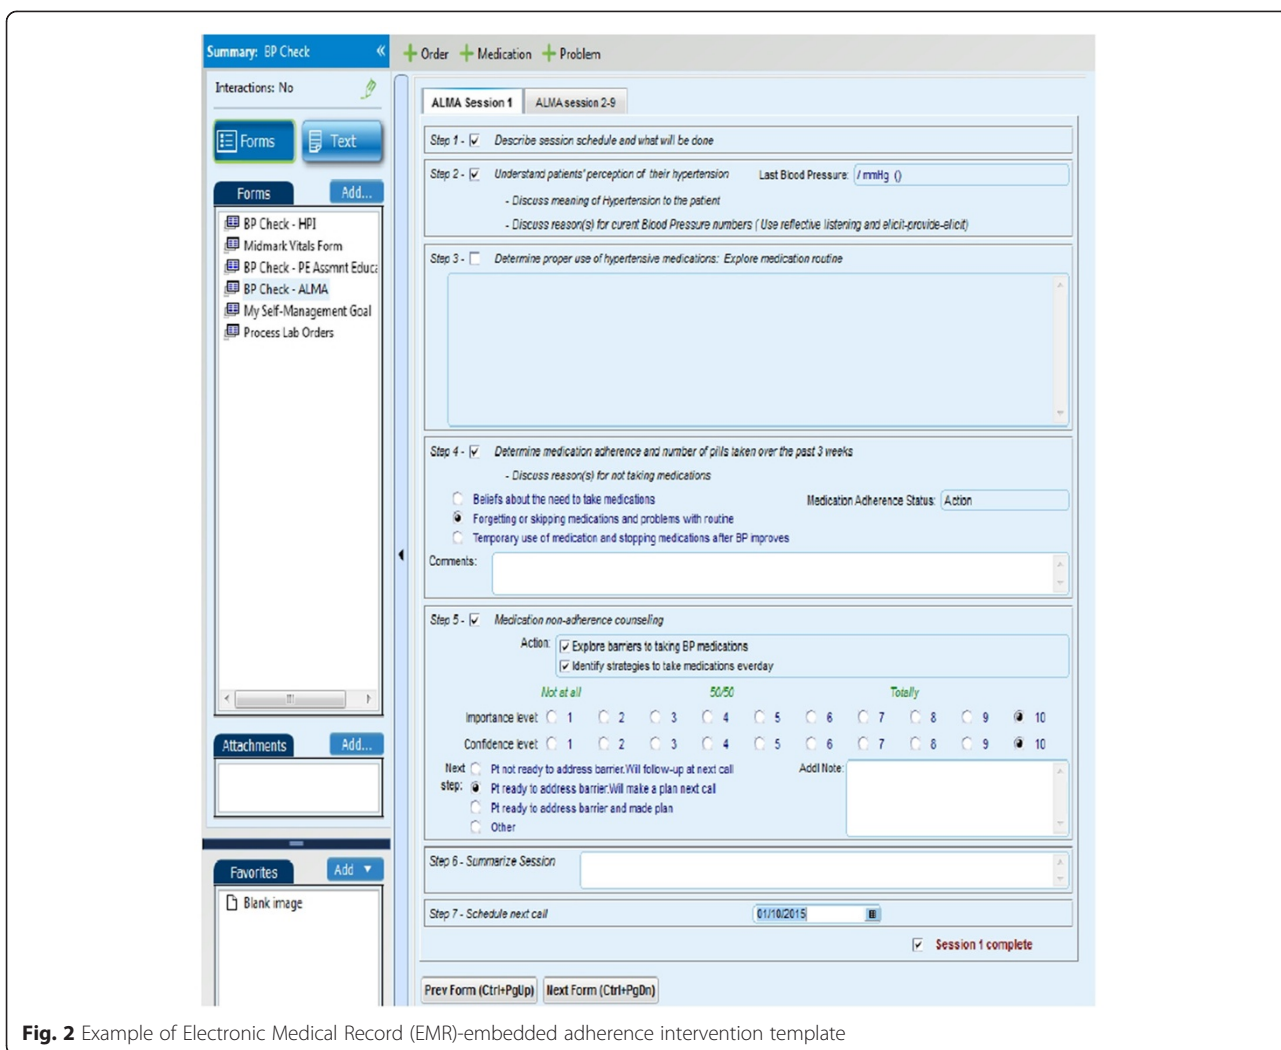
Summary: BP Check «

Interactions: No

Forms Text

Forms Add...

BP Check - HPI
Midmark Vitals Form
BP Check - PE Assmnt Educ
BP Check - ALMA
My Self-Management Goal
Process Lab Orders

Attachments Add...

Favorites Add ▼

Blank image

+ Order + Medication + Problem

ALMA Session 1 ALMA session 2-9

Step 1 - ☑ Describe session schedule and what will be done

Step 2 - ☑ Understand patients' perception of their hypertension Last Blood Pressure: / mmHg ()

- Discuss meaning of Hypertension to the patient

- Discuss reason(s) for curent Blood Pressure numbers ( Use reflective listening and elicit-provide-elicit)

Step 3 - ☐ Determine proper use of hypertensive medications: Explore medication routine

Step 4 - ☑ Determine medication adherence and number of pills taken over the past 3 weeks

- Discuss reason(s) for not taking medications

Beliefs about the need to take medications

Forgetting or skipping medications and problems with routine

Temporary use of medication and stopping medications after BP improves

Medication Adherence Status: Action

Comments:

Step 5 - ☑ Medication non-adherence counselling

Action: ☑ Explore barriers to taking BP medications
☑ Identify strategies to take medications everday

Not at all 50/50 Totally

Importance level 1 2 3 4 5 6 7 8 9 10

Confidence level 1 2 3 4 5 6 7 8 9 10

Next step: Pt not ready to address barrier.Will follow-up at next call
Pt ready to address barrier.Will make a plan next call
Pt ready to address barrier and made plan
Other

Addl Note:

Step 6 - Summarize Session

Step 7 - Schedule next call 01/10/2015

☑ Session 1 complete

Prev Form (Ctrl+PgUp) Next Form (Ctrl+PgDn)

Fig. 2 Example of Electronic Medical Record (EMR)-embedded adherence intervention template